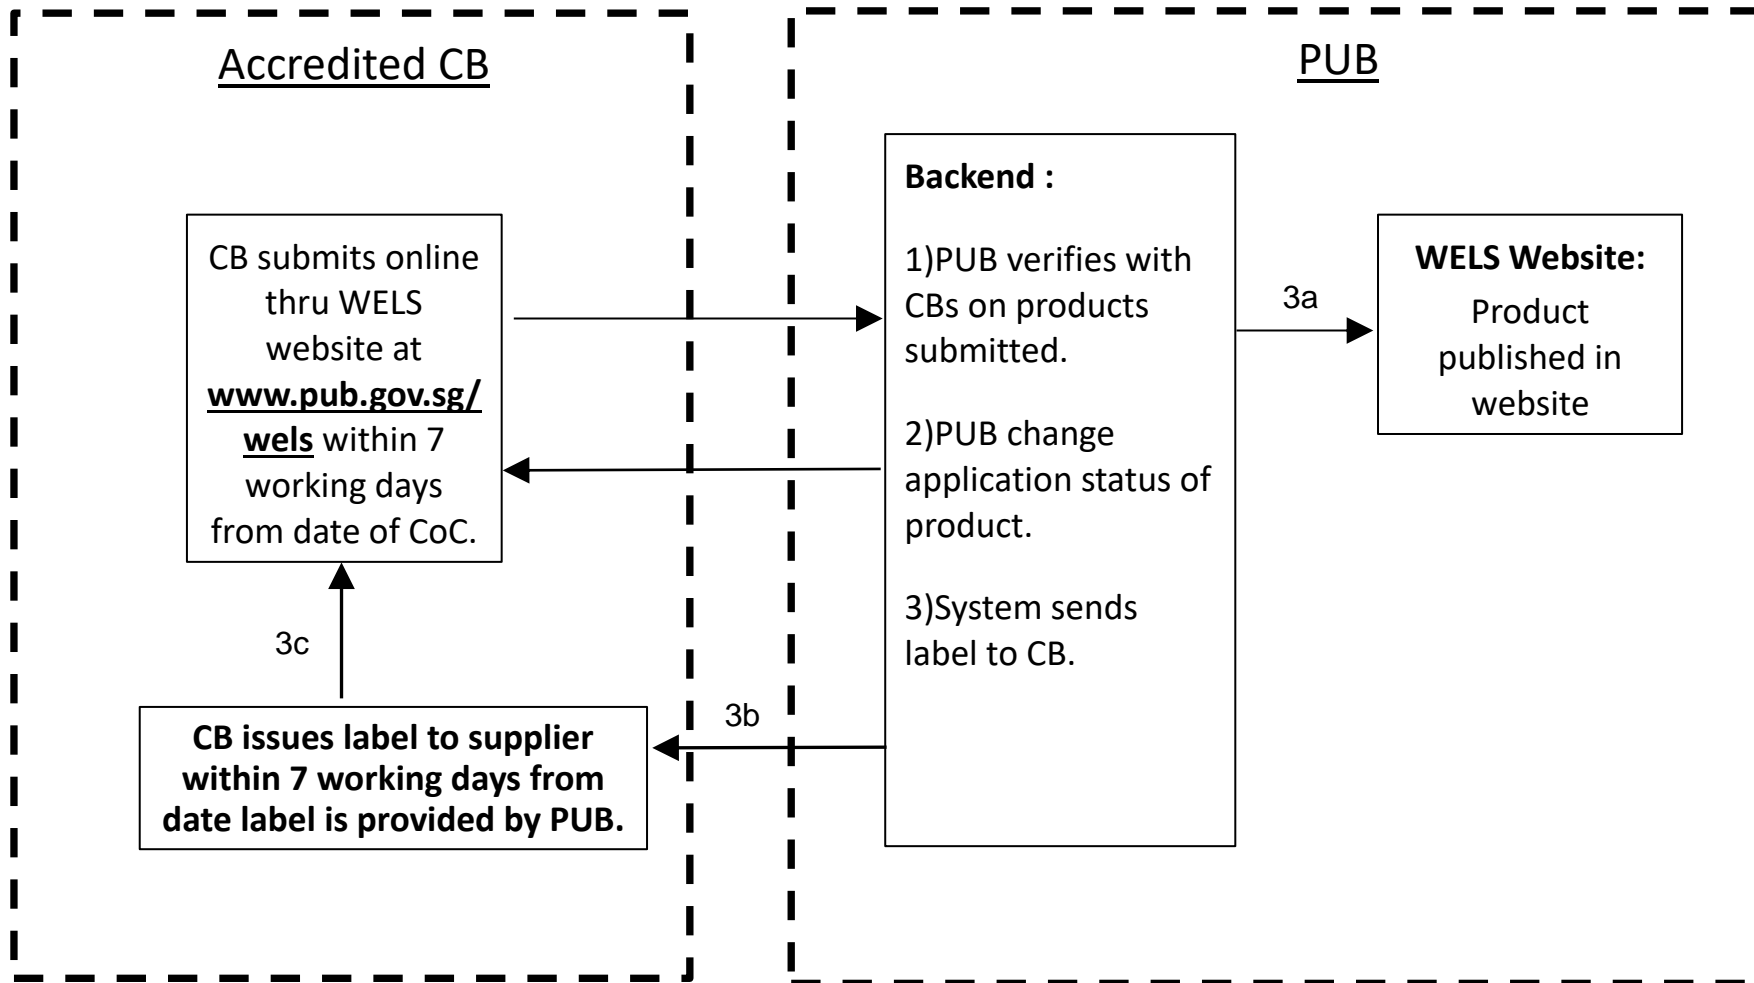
Accredited CB

PUB

CB submits online thru WELS website at **www.pub.gov.sg/wels** within 7 working days from date of CoC.

**Backend :**

1)PUB verifies with CBs on products submitted.

2)PUB change application status of product.

3)System sends label to CB.

3a

**WELS Website:**
Product published in website

3c

3b

**CB issues label to supplier within 7 working days from date label is provided by PUB.**